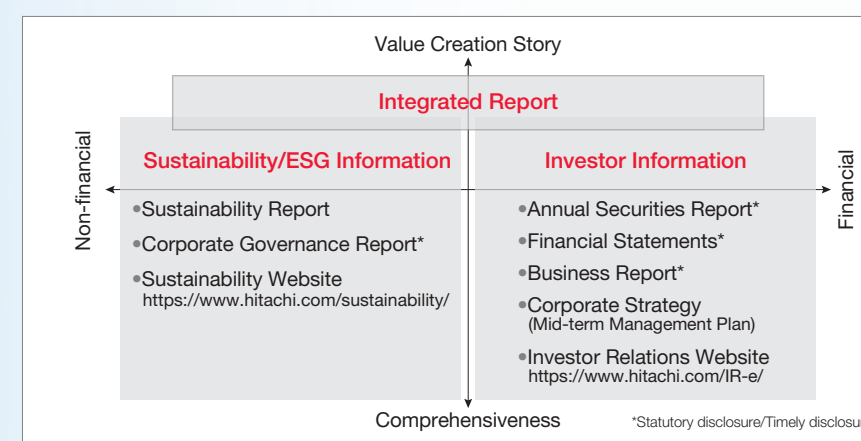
Value Creation Story

Integrated Report

Non-financial

Financial

Sustainability/ESG Information

•Sustainability Report

•Corporate Governance Report*

•Sustainability Website
https://www.hitachi.com/sustainability/

Investor Information

•Annual Securities Report*

•Financial Statements*

•Business Report*

•Corporate Strategy
(Mid-term Management Plan)

•Investor Relations Website
https://www.hitachi.com/IR-e/

Comprehensiveness

*Statutory disclosure/Timely disclosu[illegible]